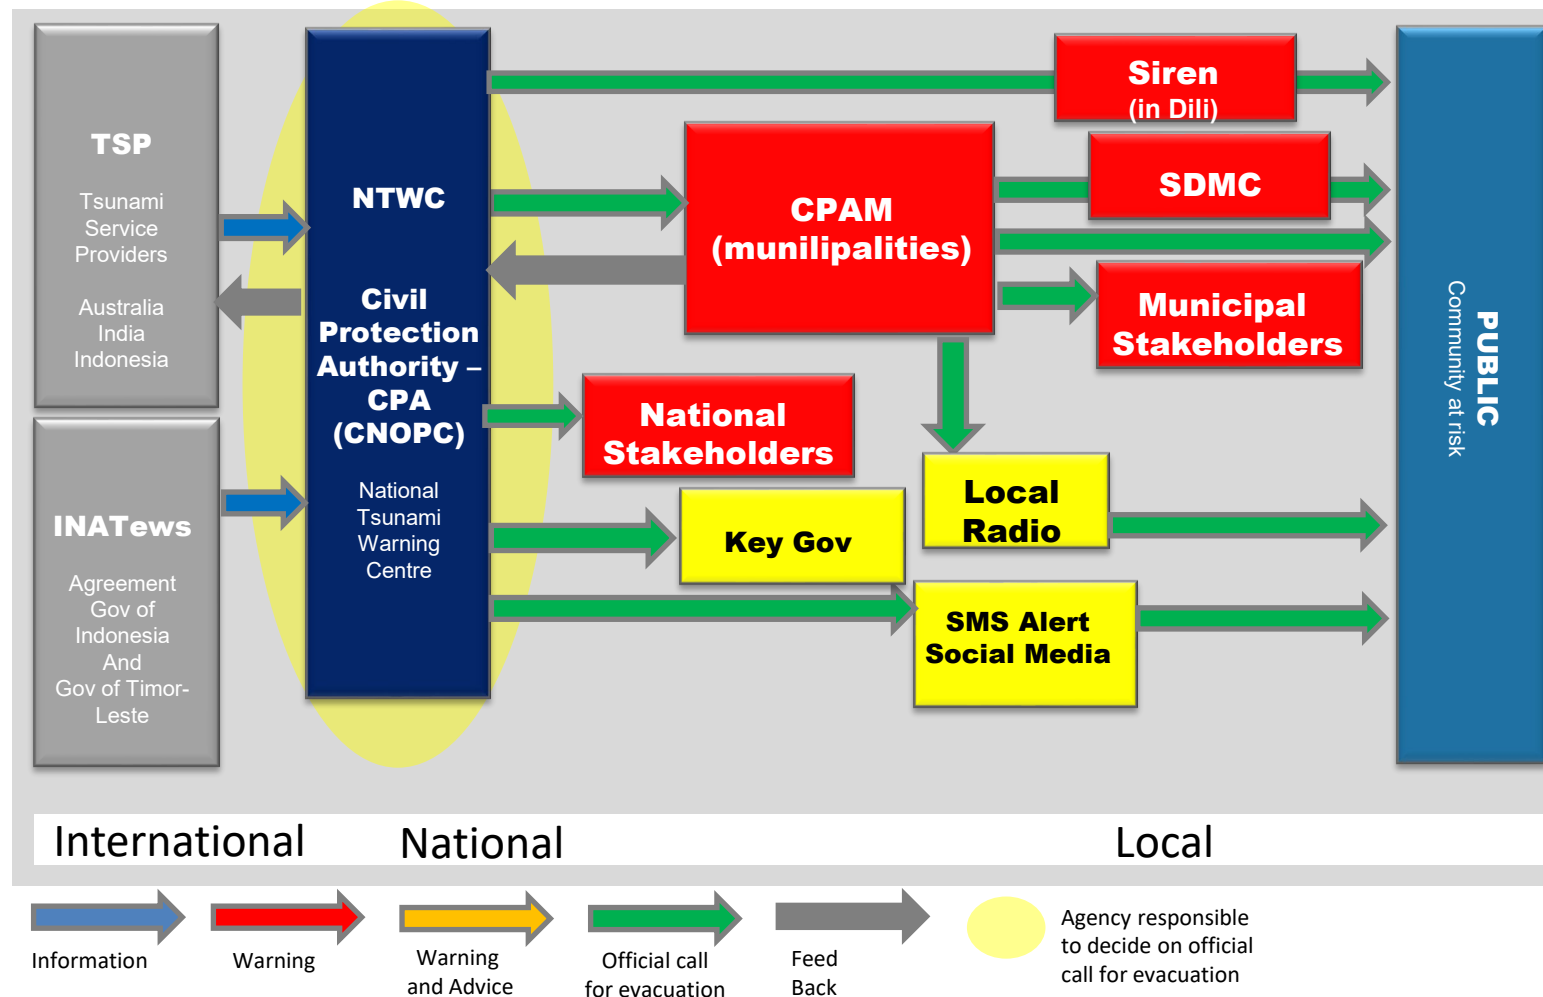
TSP

Tsunami Service Providers

Australia
India
Indonesia

INATews

Agreement Gov of Indonesia And Gov of Timor-Leste

NTWC

Civil Protection Authority – CPA (CNOPC)

National Tsunami Warning Centre

Siren
(in Dili)

CPAM
(munilipalities)

SDMC

Municipal Stakeholders

National Stakeholders

Local Radio

Key Gov

SMS Alert
Social Media

PUBLIC
Community at risk

International National Local

Information

Warning

Warning and Advice

Official call for evacuation

Feed Back

Agency responsible to decide on official call for evacuation